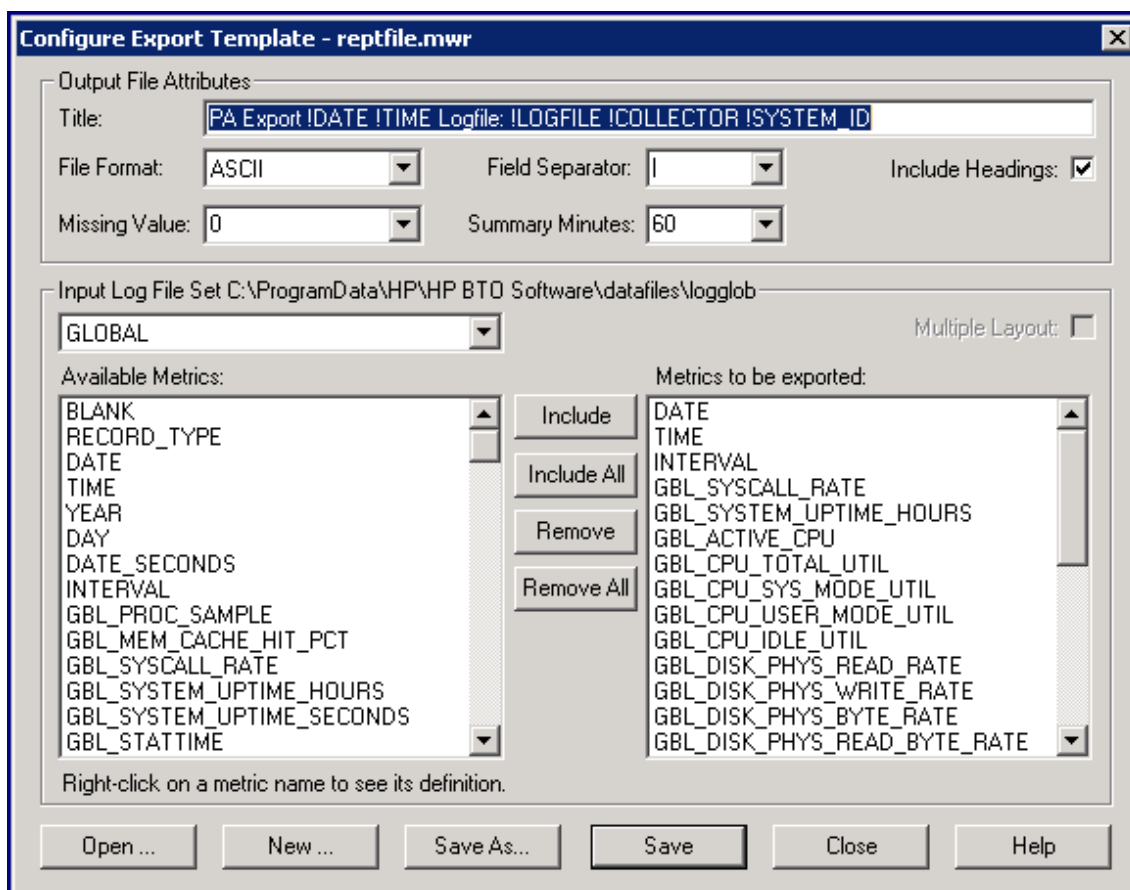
Configure Export Template - reptfile.mwr

Output File Attributes

Title: PA Export !DATE !TIME Logfile: !LOGFILE !COLLECTOR !SYSTEM_ID

File Format: ASCII

Field Separator: |

Include Headings: ☑

Missing Value: 0

Summary Minutes: 60

Input Log File Set C:\ProgramData\HP\HP BTO Software\datafiles\logglob

GLOBAL

Multiple Layout:

Available Metrics:

BLANK
RECORD_TYPE
DATE
TIME
YEAR
DAY
DATE_SECONDS
INTERVAL
GBL_PROC_SAMPLE
GBL_MEM_CACHE_HIT_PCT
GBL_SYSCALL_RATE
GBL_SYSTEM_UPTIME_HOURS
GBL_SYSTEM_UPTIME_SECONDS
GBL_STATTIME

Include

Include All

Remove

Remove All

Metrics to be exported:

DATE
TIME
INTERVAL
GBL_SYSCALL_RATE
GBL_SYSTEM_UPTIME_HOURS
GBL_ACTIVE_CPU
GBL_CPU_TOTAL_UTIL
GBL_CPU_SYS_MODE_UTIL
GBL_CPU_USER_MODE_UTIL
GBL_CPU_IDLE_UTIL
GBL_DISK_PHYS_READ_RATE
GBL_DISK_PHYS_WRITE_RATE
GBL_DISK_PHYS_BYTE_RATE
GBL_DISK_PHYS_READ_BYTE_RATE

Right-click on a metric name to see its definition.

Open ...

New ...

Save As...

Save

Close

Help